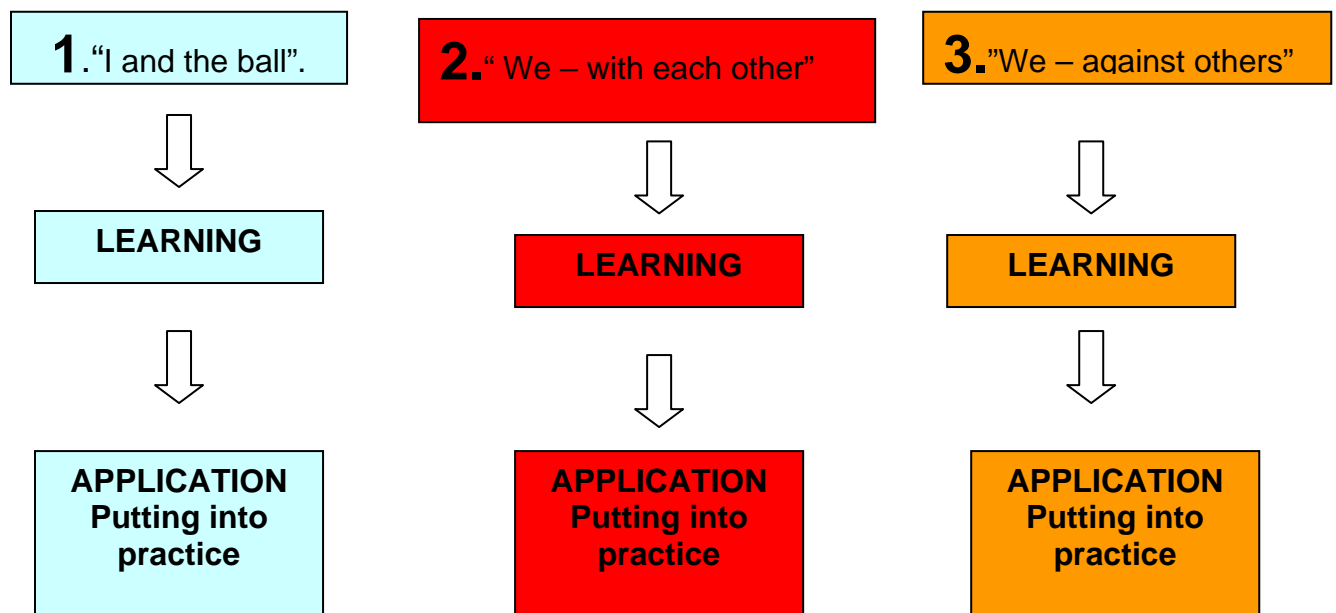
1.“I and the ball”.

LEARNING

APPLICATION
Putting into practice

2.“ We – with each other”

LEARNING

APPLICATION
Putting into practice

3.”We – against others”

LEARNING

APPLICATION
Putting into practice